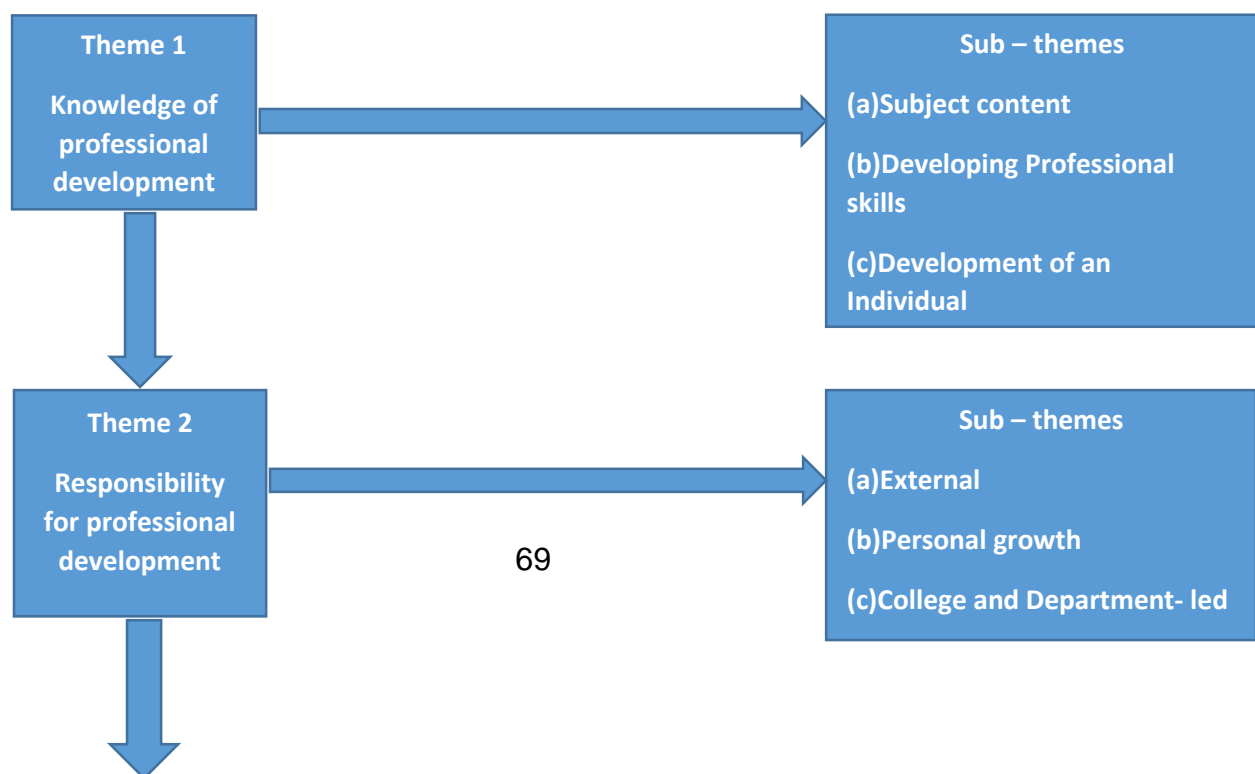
Theme 1

Knowledge of professional development

Sub – themes

(a)Subject content

(b)Developing Professional skills

(c)Development of an Individual

Theme 2

Responsibility for professional development

Sub – themes

(a)External

(b)Personal growth

(c)College and Department- led

69